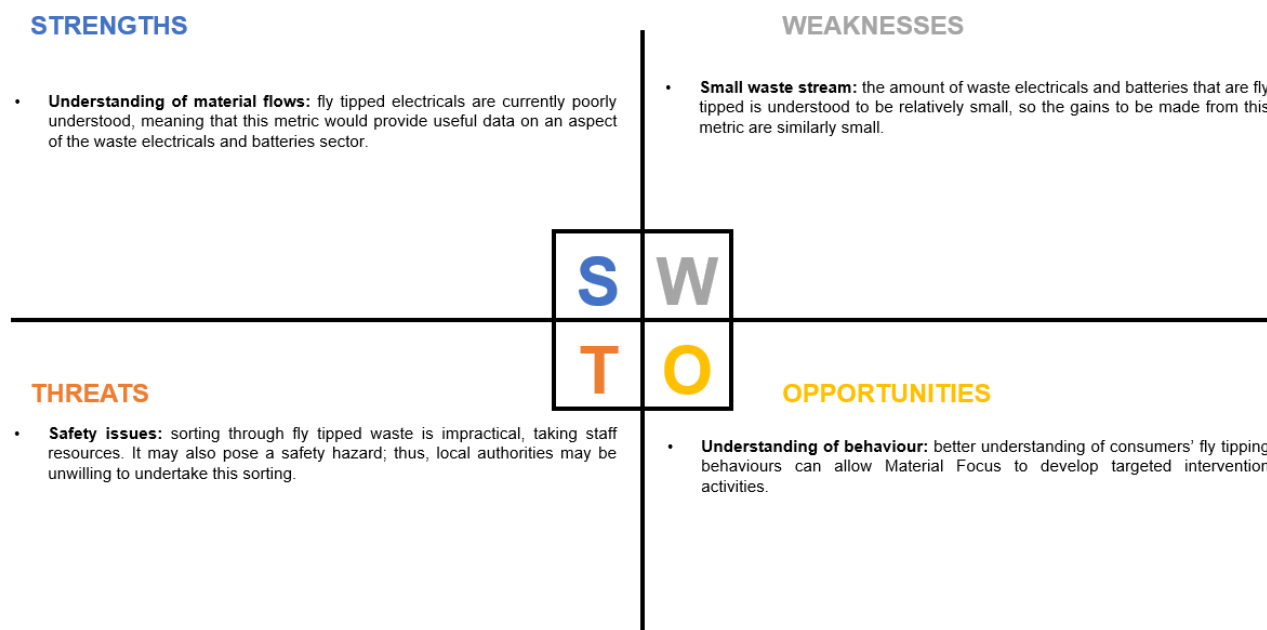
STRENGTHS

• **Understanding of material flows:** fly tipped electricals are currently poorly understood, meaning that this metric would provide useful data on an aspect of the waste electricals and batteries sector.

WEAKNESSES

• **Small waste stream:** the amount of waste electricals and batteries that are fly tipped is understood to be relatively small, so the gains to be made from this metric are similarly small.

S W
T O

THREATS

• **Safety issues:** sorting through fly tipped waste is impractical, taking staff resources. It may also pose a safety hazard; thus, local authorities may be unwilling to undertake this sorting.

OPPORTUNITIES

• **Understanding of behaviour:** better understanding of consumers' fly tipping behaviours can allow Material Focus to develop targeted intervention activities.